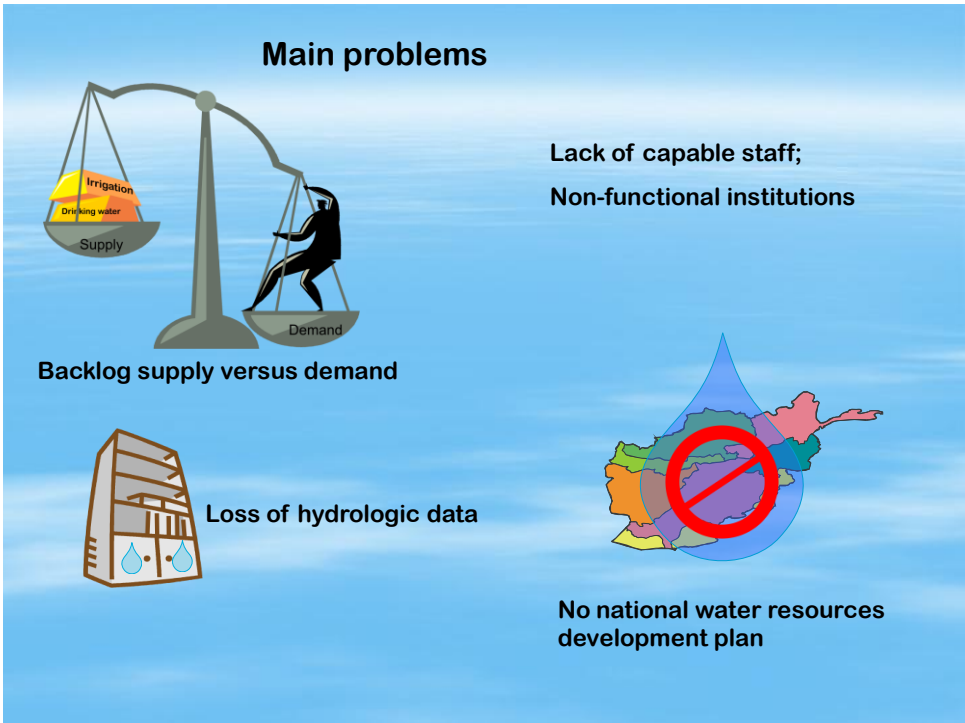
Main problems

Irrigation
Drinking water
Supply
Demand

Lack of capable staff;

Non-functional institutions

Backlog supply versus demand

Loss of hydrologic data

No national water resources development plan